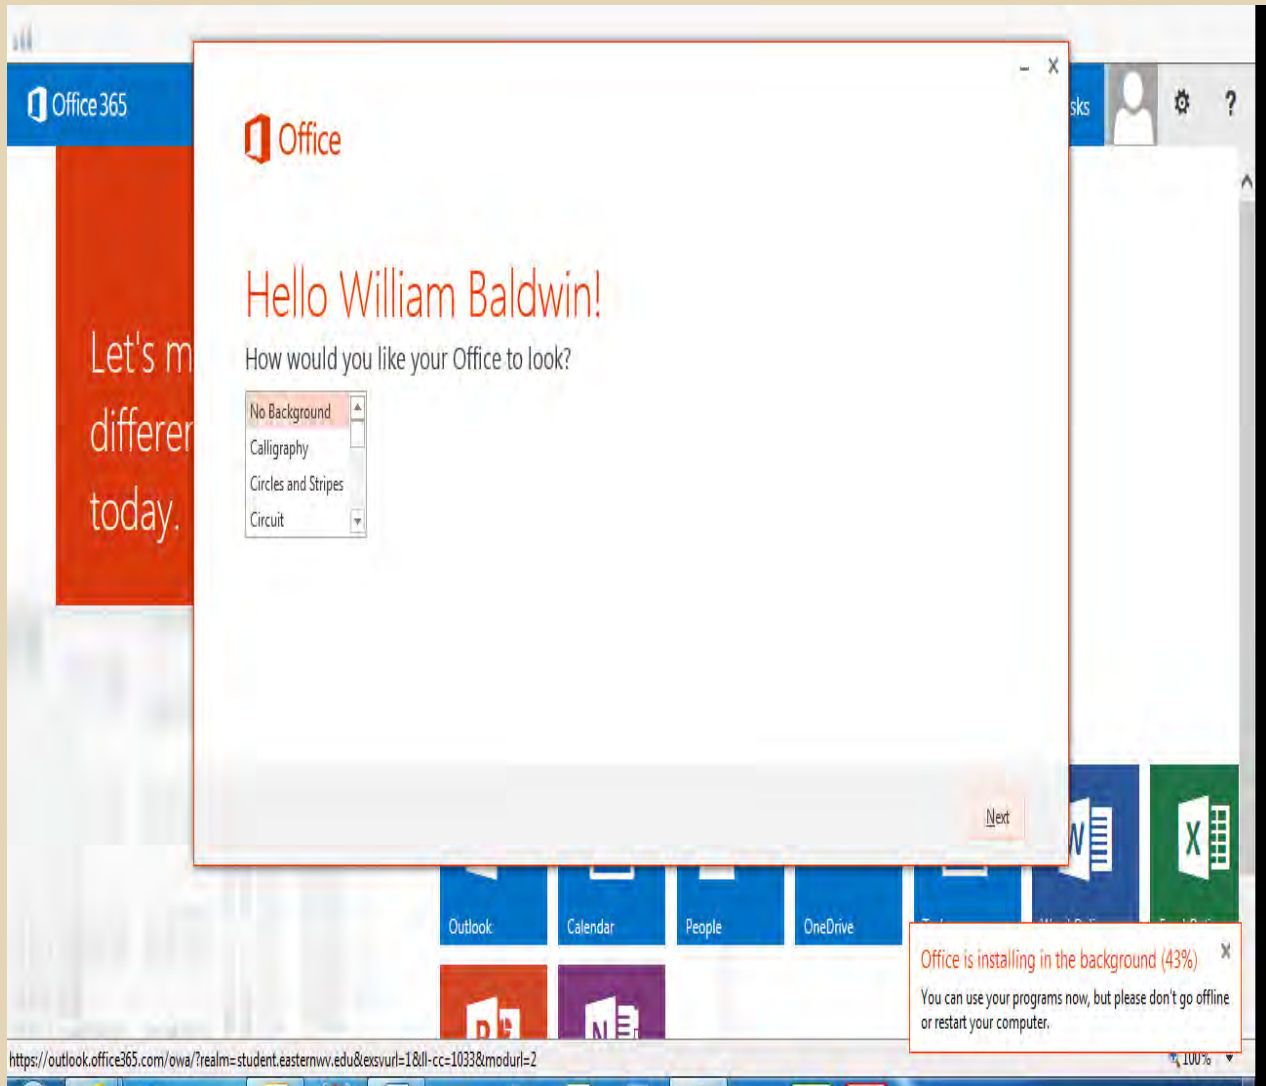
Office 365

sks

?

Let's m
differer
today.

Office

Hello William Baldwin!

How would you like your Office to look?

No Background
Calligraphy
Circles and Stripes
Circuit

Next

Outlook
Calendar
People
OneDrive

Office is installing in the background (43%)

You can use your programs now, but please don't go offline or restart your computer.

https://outlook.office365.com/owa/?realm=student.easternwv.edu&exsvurl=1&ll-cc=1033&modurl=2

100%